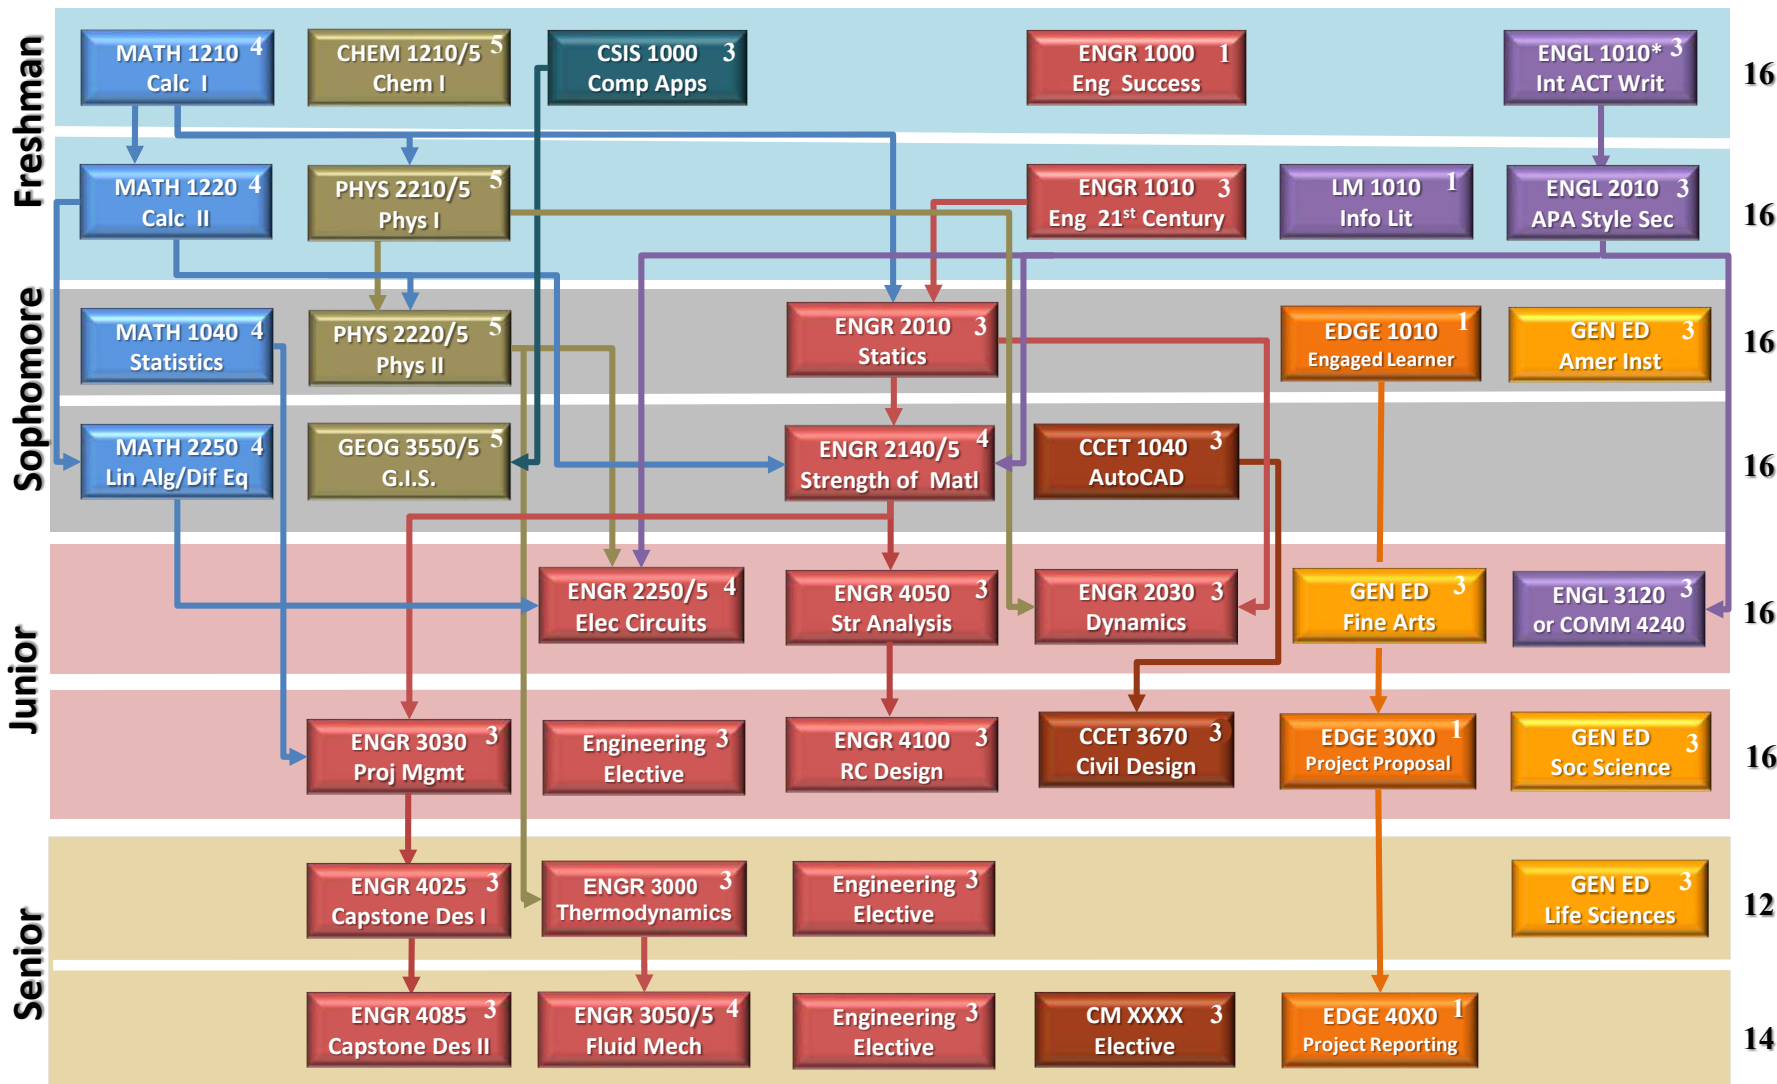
Freshman

MATH 1210 4
Calc I

CHEM 1210/5 5
Chem I

CSIS 1000 3
Comp Apps

ENGR 1000 1
Eng Success

ENGL 1010* 3
Int ACT Writ

16

MATH 1220 4
Calc II

PHYS 2210/5 5
Phys I

ENGR 1010 3
Eng 21$^{st}$ Century

LM 1010 1
Info Lit

ENGL 2010 3
APA Style Sec

16

Sophomore

MATH 1040 4
Statistics

PHYS 2220/5 5
Phys II

ENGR 2010 3
Statics

EDGE 1010 1
Engaged Learner

GEN ED 3
Amer Inst

16

MATH 2250 4
Lin Alg/Dif Eq

GEOG 3550/5 5
G.I.S.

ENGR 2140/5 4
Strength of Matl

CCET 1040 3
AutoCAD

16

Junior

ENGR 2250/5 4
Elec Circuits

ENGR 4050 3
Str Analysis

ENGR 2030 3
Dynamics

GEN ED 3
Fine Arts

ENGL 3120 3
or COMM 4240

16

ENGR 3030 3
Proj Mgmt

Engineering 3
Elective

ENGR 4100 3
RC Design

CCET 3670 3
Civil Design

EDGE 30X0 1
Project Proposal

GEN ED 3
Soc Science

16

Senior

ENGR 4025 3
Capstone Des I

ENGR 3000 3
Thermodynamics

Engineering 3
Elective

GEN ED 3
Life Sciences

12

ENGR 4085 3
Capstone Des II

ENGR 3050/5 4
Fluid Mech

Engineering 3
Elective

CM XXXX 3
Elective

EDGE 40X0 1
Project Reporting

14